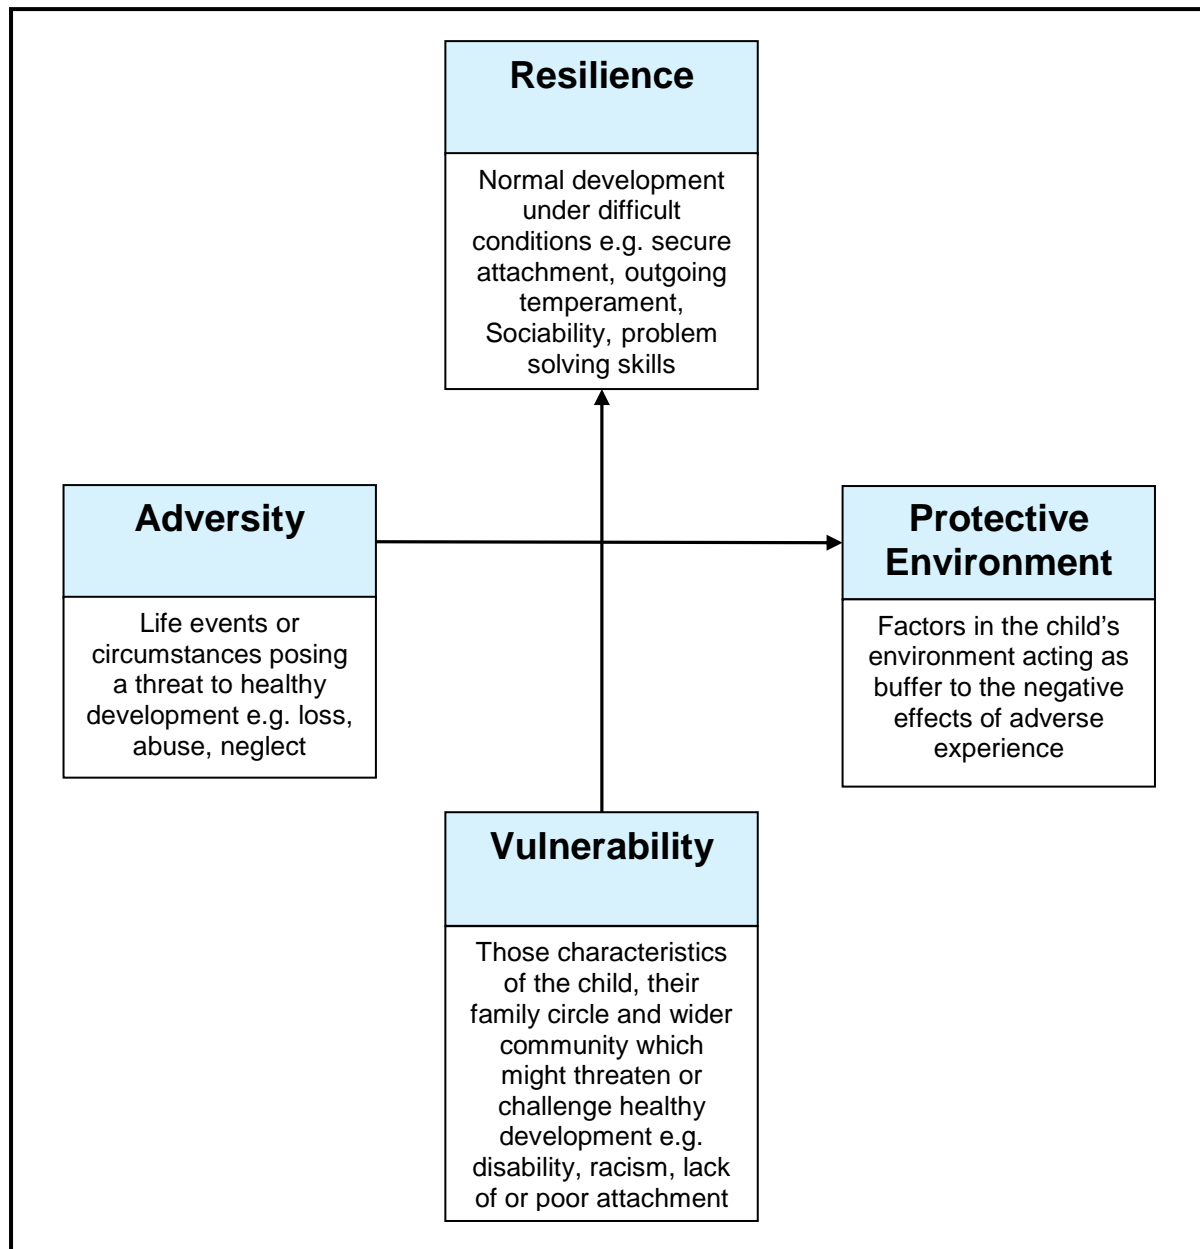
Resilience

Normal development under difficult conditions e.g. secure attachment, outgoing temperament, Sociability, problem solving skills

Adversity

Life events or circumstances posing a threat to healthy development e.g. loss, abuse, neglect

Protective Environment

Factors in the child's environment acting as buffer to the negative effects of adverse experience

Vulnerability

Those characteristics of the child, their family circle and wider community which might threaten or challenge healthy development e.g. disability, racism, lack of or poor attachment